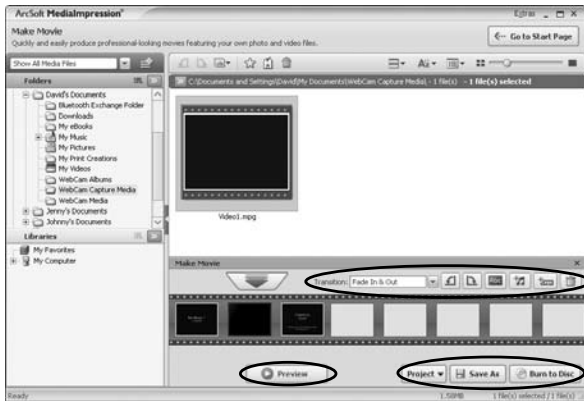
ArcSoft MediaImpression®
Extras _ □ X

Make Movie
Quickly and easily produce professional-looking movies featuring your own photo and video files.
← Go to Start Page

Show All Media Files

Folders

David's Documents
Bluetooth Exchange Folder
Downloads
My eBooks
My Music
My Pictures
My Print Creations
My Videos
WebCam Albums
WebCam Capture Media
WebCam Media
Jenny's Documents
Johnny's Documents

Libraries
My Favorites
My Computer

C:\Documents and Settings\David\My Documents\WebCam Capture Media\ - 1 file(s) - 1 file(s) selected

Video1.mpg

Make Movie
Transition: Fade In & Out

Preview
Project ▾
Save As
Burn to Disc

Ready
1.58MB
1 file(s) selected / 1 file(s)